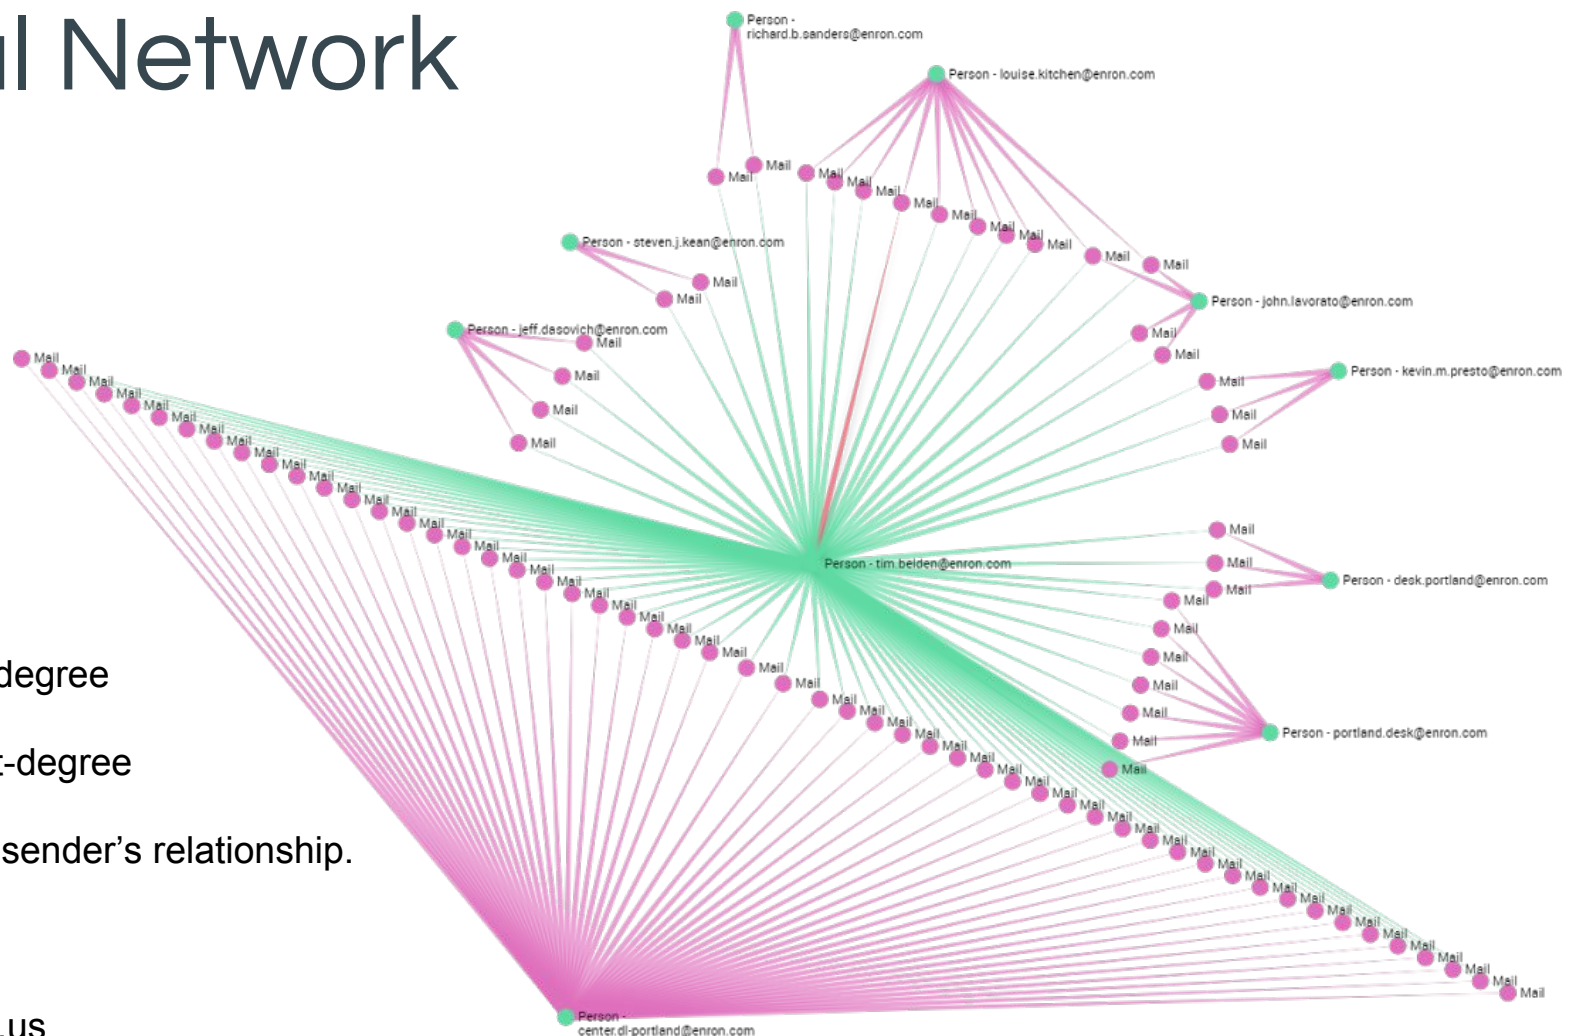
il Network

degree

t-degree

sender's relationship.

us

Person - richard.b.sanders@enron.com

Person - louise.kitchen@enron.com

Mail Mail Mail Mail Mail Mail Mail Mail Mail Mail Mail Mail Mail

Person - steven.j.kean@enron.com

Mail

Mail

Person - john.lavorato@enron.com

Person - jeff.dasovich@enron.com

Mail

Mail

Mail

Mail

Mail

Mail

Person - kevin.m.presto@enron.com

Mail

Mail

Mail

Mail Mail Mail Mail Mail Mail Mail Mail Mail Mail Mail Mail Mail Mail Mail Mail Mail Mail Mail Mail Mail Mail Mail Mail Mail Mail Mail Mail

Person - tim.belden@enron.com

Mail

Mail

Person - desk.portland@enron.com

Mail

Mail

Mail

Mail

Mail

Mail

Mail

Mail

Person - portland.desk@enron.com

Mail Mail Mail Mail Mail Mail Mail Mail Mail Mail Mail Mail Mail Mail Mail Mail Mail Mail Mail Mail Mail Mail Mail Mail Mail Mail Mail

Person - center.dl-portland@enron.com